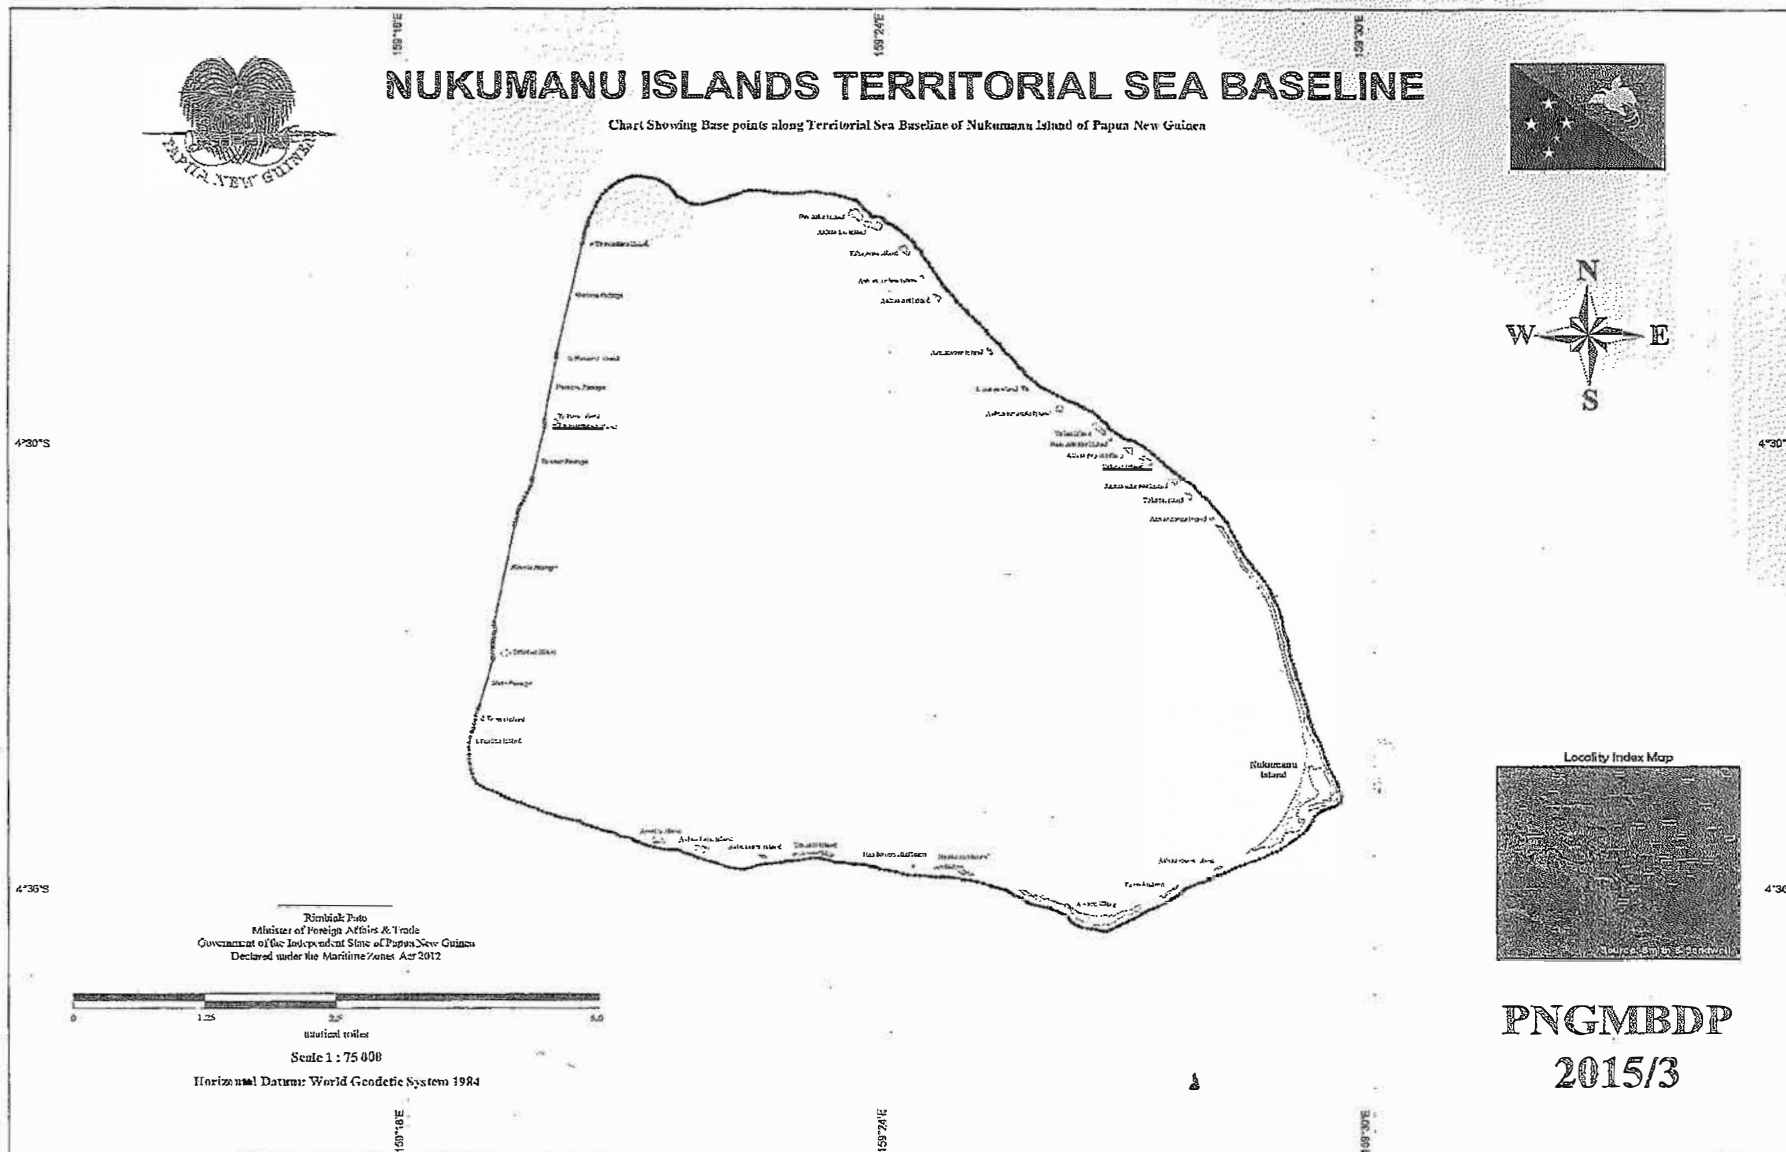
159°18'E
159°24'E
159°30'E

PAPUA NEW GUINEA

NUKUMANU ISLANDS TERRITORIAL SEA BASELINE

Chart Showing Base points along Territorial Sea Baseline of Nukumanu Island of Papua New Guinea

N
W
E
S

4°30'S
4°30'

4°36'S
4°36'

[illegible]

Nukumanu Island

Locality Index Map

Rimbink Pato
Minister of Foreign Affairs & Trade
Government of the Independent State of Papua New Guinea
Declared under the Maritime Zones Act 2012

0 1.25 2.5 5.0
nautical miles

Scale 1 : 75 000

Horizontal Datum: World Geodetic System 1984

PNGMBDP
2015/3

159°18'E
159°24'E
159°30'E